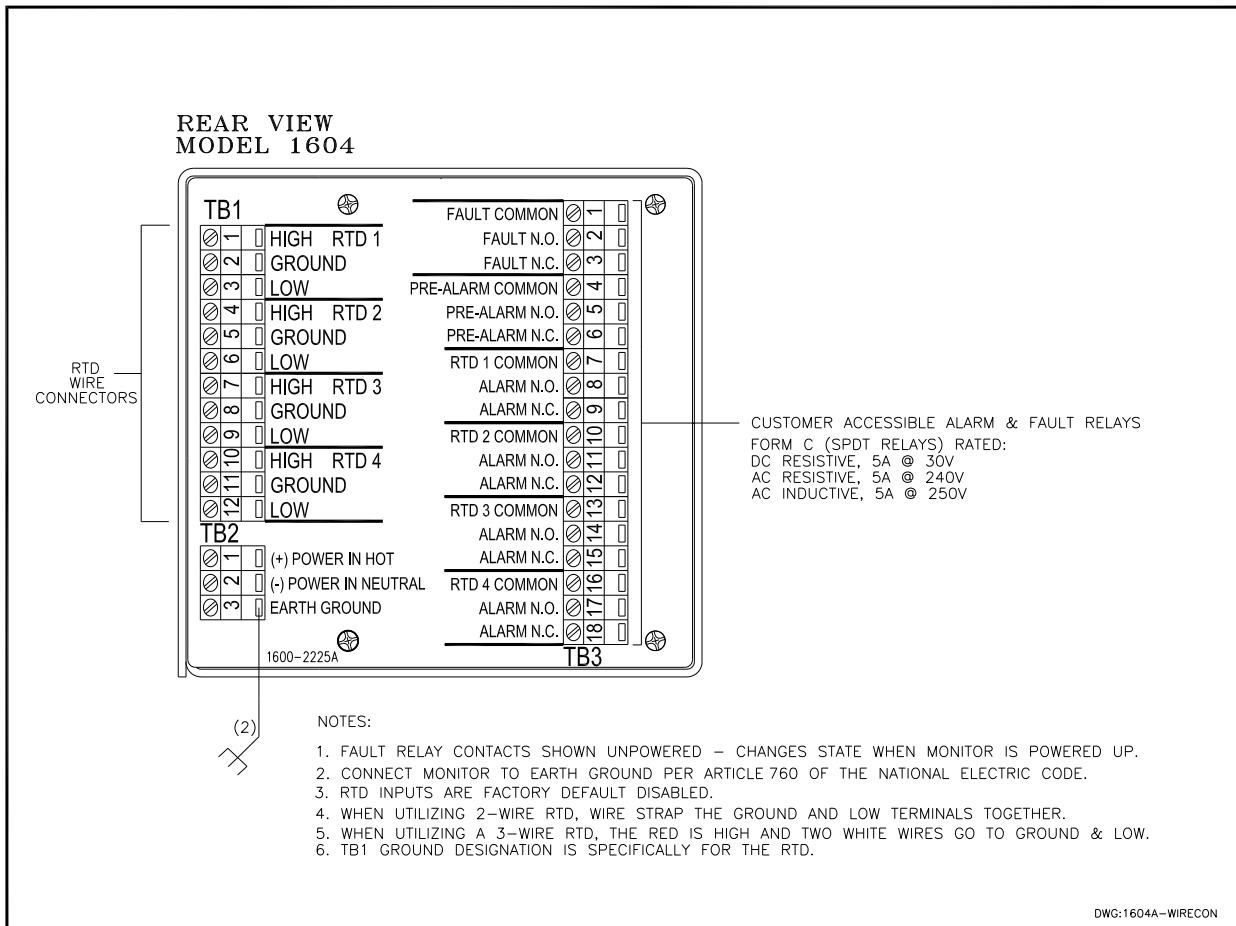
REAR VIEW
MODEL 1604

TB1
1 HIGH RTD 1
2 GROUND
3 LOW
4 HIGH RTD 2
5 GROUND
6 LOW
7 HIGH RTD 3
8 GROUND
9 LOW
10 HIGH RTD 4
11 GROUND
12 LOW

RTD WIRE CONNECTORS

TB2
1 (+) POWER IN HOT
2 (-) POWER IN NEUTRAL
3 EARTH GROUND

1600-2225A

FAULT COMMON 1
FAULT N.O. 2
FAULT N.C. 3
PRE-ALARM COMMON 4
PRE-ALARM N.O. 5
PRE-ALARM N.C. 6
RTD 1 COMMON 7
ALARM N.O. 8
ALARM N.C. 9
RTD 2 COMMON 10
ALARM N.O. 11
ALARM N.C. 12
RTD 3 COMMON 13
ALARM N.O. 14
ALARM N.C. 15
RTD 4 COMMON 16
ALARM N.O. 17
ALARM N.C. 18
TB3

CUSTOMER ACCESSIBLE ALARM & FAULT RELAYS
FORM C (SPDT RELAYS) RATED:
DC RESISTIVE, 5A @ 30V
AC RESISTIVE, 5A @ 240V
AC INDUCTIVE, 5A @ 250V

(2)

NOTES:

1. FAULT RELAY CONTACTS SHOWN UNPOWERED – CHANGES STATE WHEN MONITOR IS POWERED UP.
2. CONNECT MONITOR TO EARTH GROUND PER ARTICLE 760 OF THE NATIONAL ELECTRIC CODE.
3. RTD INPUTS ARE FACTORY DEFAULT DISABLED.
4. WHEN UTILIZING 2–WIRE RTD, WIRE STRAP THE GROUND AND LOW TERMINALS TOGETHER.
5. WHEN UTILIZING A 3–WIRE RTD, THE RED IS HIGH AND TWO WHITE WIRES GO TO GROUND & LOW.
6. TB1 GROUND DESIGNATION IS SPECIFICALLY FOR THE RTD.

DWG:1604A–WIRECON